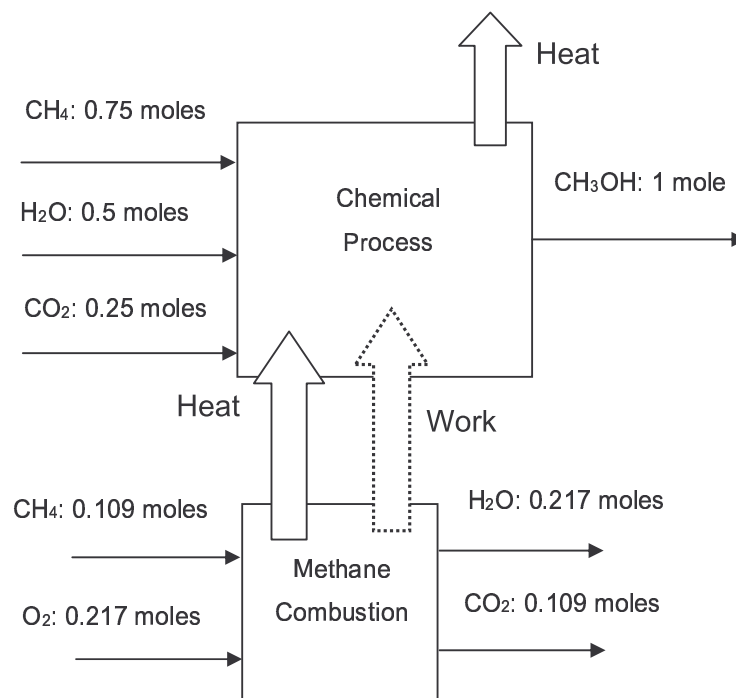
Heat

$CH_4$: 0.75 moles

Chemical Process

$CH_3OH$: 1 mole

$H_2O$: 0.5 moles

$CO_2$: 0.25 moles

Heat

Work

$CH_4$: 0.109 moles

$H_2O$: 0.217 moles

Methane Combustion

$O_2$: 0.217 moles

$CO_2$: 0.109 moles